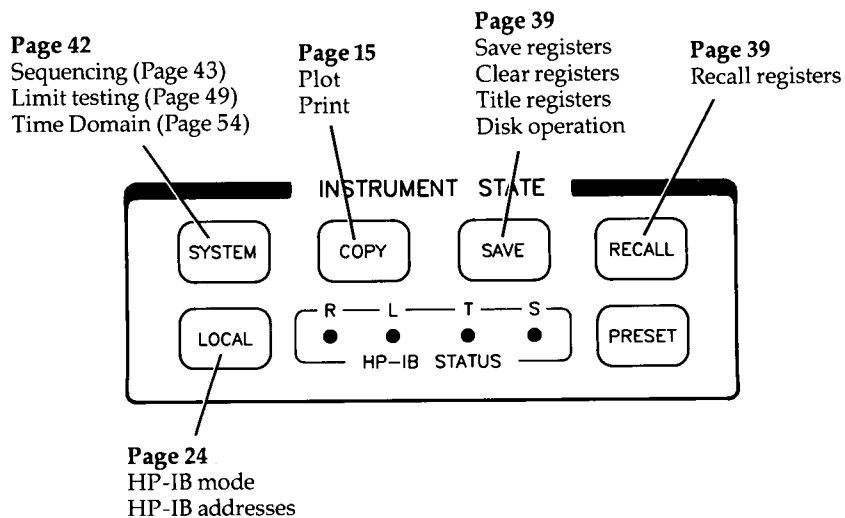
Page 42
Sequencing (Page 43)
Limit testing (Page 49)
Time Domain (Page 54)

Page 15
Plot
Print

Page 39
Save registers
Clear registers
Title registers
Disk operation

Page 39
Recall registers

INSTRUMENT STATE

SYSTEM

COPY

SAVE

RECALL

LOCAL

R L T S

HP–IB STATUS

PRESET

Page 24
HP-IB mode
HP-IB addresses